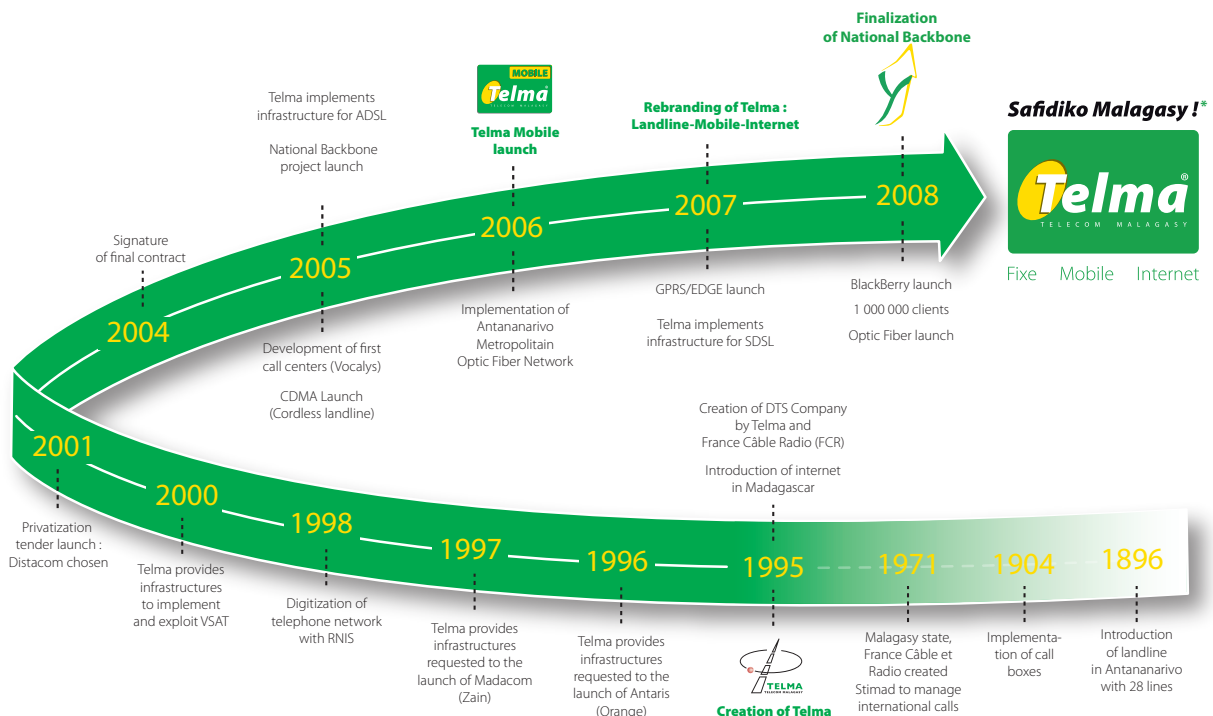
Finalization of National Backbone

Safidiko Malagasy !*

Telma
TELECOM MALAGASY

Fixe Mobile Internet

MOBILE
Telma
TELECOM MALAGASY

Telma Mobile launch

Rebranding of Telma : Landline-Mobile-Internet

Telma implements infrastructure for ADSL

National Backbone project launch

Signature of final contract

2004

2005

2006

2007

2008

Development of first call centers (Vocalys)

CDMA Launch (Cordless landline)

Implementation of Antananarivo Metropolitain Optic Fiber Network

GPRS/EDGE launch

Telma implements infrastructure for SDSL

BlackBerry launch

1 000 000 clients

Optic Fiber launch

Creation of DTS Company by Telma and France Câble Radio (FCR)

Introduction of internet in Madagascar

2001

2000

1998

1997

1996

1995

1971

1904

1896

Privatization tender launch : Distacom chosen

Telma provides infrastructures to implement and exploit VSAT

Digitization of telephone network with RNIS

Telma provides infrastructures requested to the launch of Madacom (Zain)

Telma provides infrastructures requested to the launch of Antaris (Orange)

TELMA
TELECOM MALAGASY

Creation of Telma

Malagasy state, France Câble et Radio created Stimad to manage international calls

Implementation of call boxes

Introduction of landline in Antananarivo with 28 lines